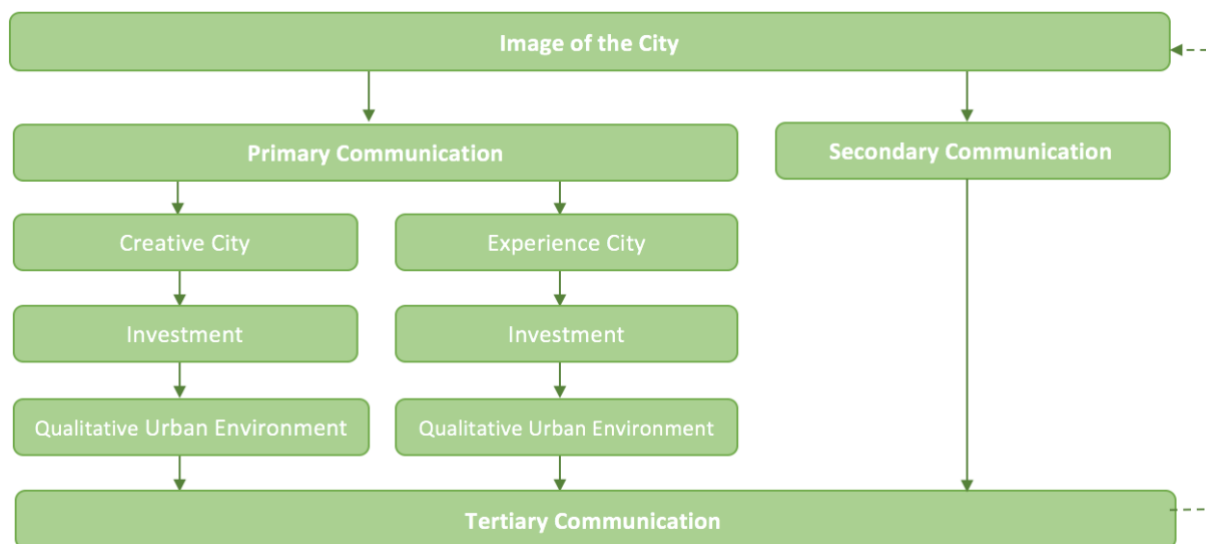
Image of the City

Primary Communication

Secondary Communication

Creative City

Experience City

Investment

Investment

Qualitative Urban Environment

Qualitative Urban Environment

Tertiary Communication